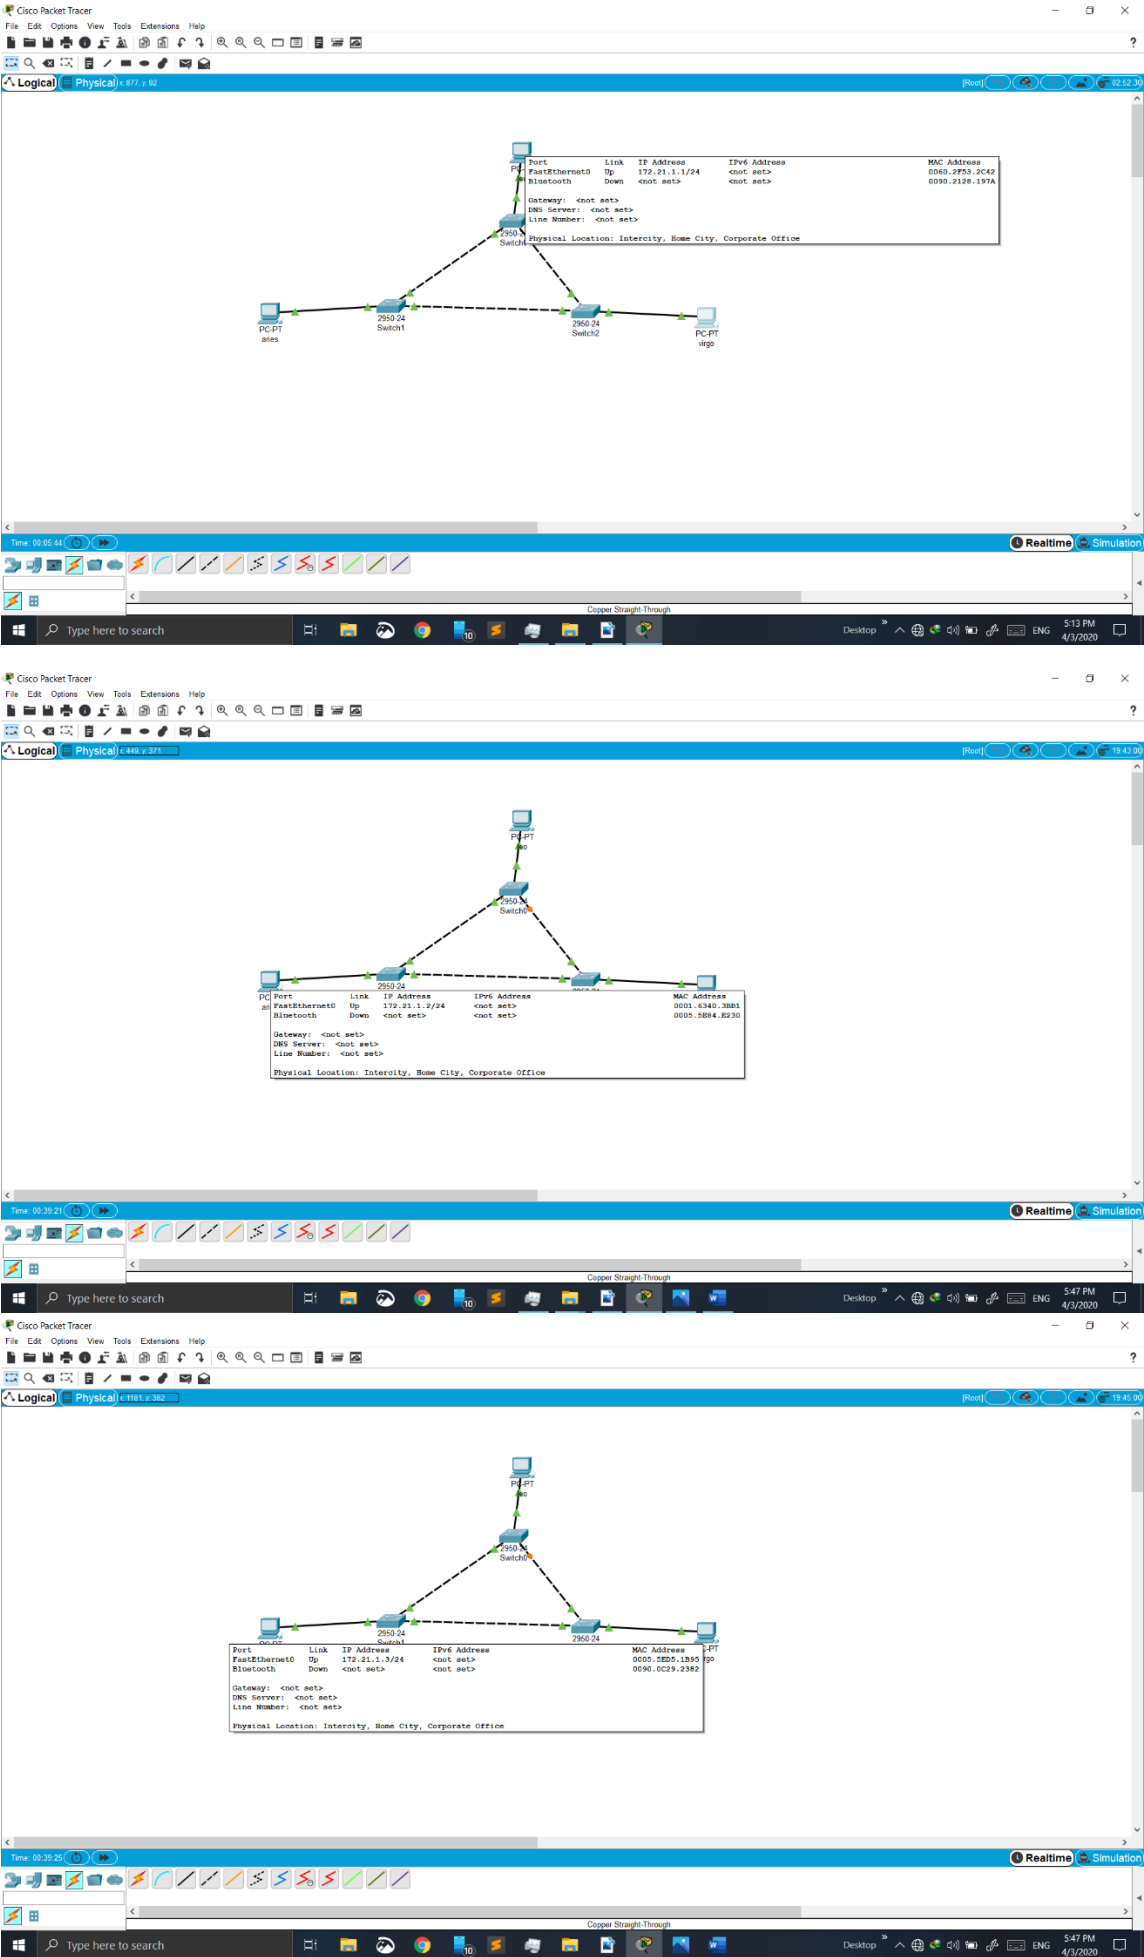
Cisco Packet Tracer

File Edit Options View Tools Extensions Help

Logical Physical x: 877, y: 92

[Root] 02:52:30

| Port | Link | IP Address | IPv6 Address | MAC Address |
|---|---|---|---|---|
| FastEthernet0 | Up | 172.21.1.1/24 | <not set> | 0060.2F53.2C42 |
| Bluetooth | Down | <not set> | <not set> | 0090.2128.197A |

Gateway: <not set>
DNS Server: <not set>
Line Number: <not set>

Physical Location: Intercity, Home City, Corporate Office

PC-PT
aries

2950-24
Switch1

2950-24
Switch2

PC-PT
virgo

2950-24
Switch0

Time: 00:05:44

Realtime Simulation

Copper Straight-Through

Type here to search

Desktop ENG 5:13 PM 4/3/2020

Cisco Packet Tracer

File Edit Options View Tools Extensions Help

Logical Physical x: 449, y: 371

[Root] 19:43:00

PC-PT
leo

2950-24
Switch0

2950-24

| Port | Link | IP Address | IPv6 Address | MAC Address |
|---|---|---|---|---|
| FastEthernet0 | Up | 172.21.1.2/24 | <not set> | 0001.6340.3BB1 |
| Bluetooth | Down | <not set> | <not set> | 0005.5E84.E230 |

Gateway: <not set>
DNS Server: <not set>
Line Number: <not set>

Physical Location: Intercity, Home City, Corporate Office

Time: 00:39:21

Realtime Simulation

Copper Straight-Through

Type here to search

Desktop ENG 5:47 PM 4/3/2020

Cisco Packet Tracer

File Edit Options View Tools Extensions Help

Logical Physical x: 1181, y: 382

[Root] 19:45:00

PC-PT
leo

2950-24
Switch0

2950-24
Switch1

2950-24

| Port | Link | IP Address | IPv6 Address | MAC Address |
|---|---|---|---|---|
| FastEthernet0 | Up | 172.21.1.3/24 | <not set> | 0005.5ED5.1B95 |
| Bluetooth | Down | <not set> | <not set> | 0090.0C29.2382 |

Gateway: <not set>
DNS Server: <not set>
Line Number: <not set>

Physical Location: Intercity, Home City, Corporate Office

Time: 00:39:25

Realtime Simulation

Copper Straight-Through

Type here to search

Desktop ENG 5:47 PM 4/3/2020